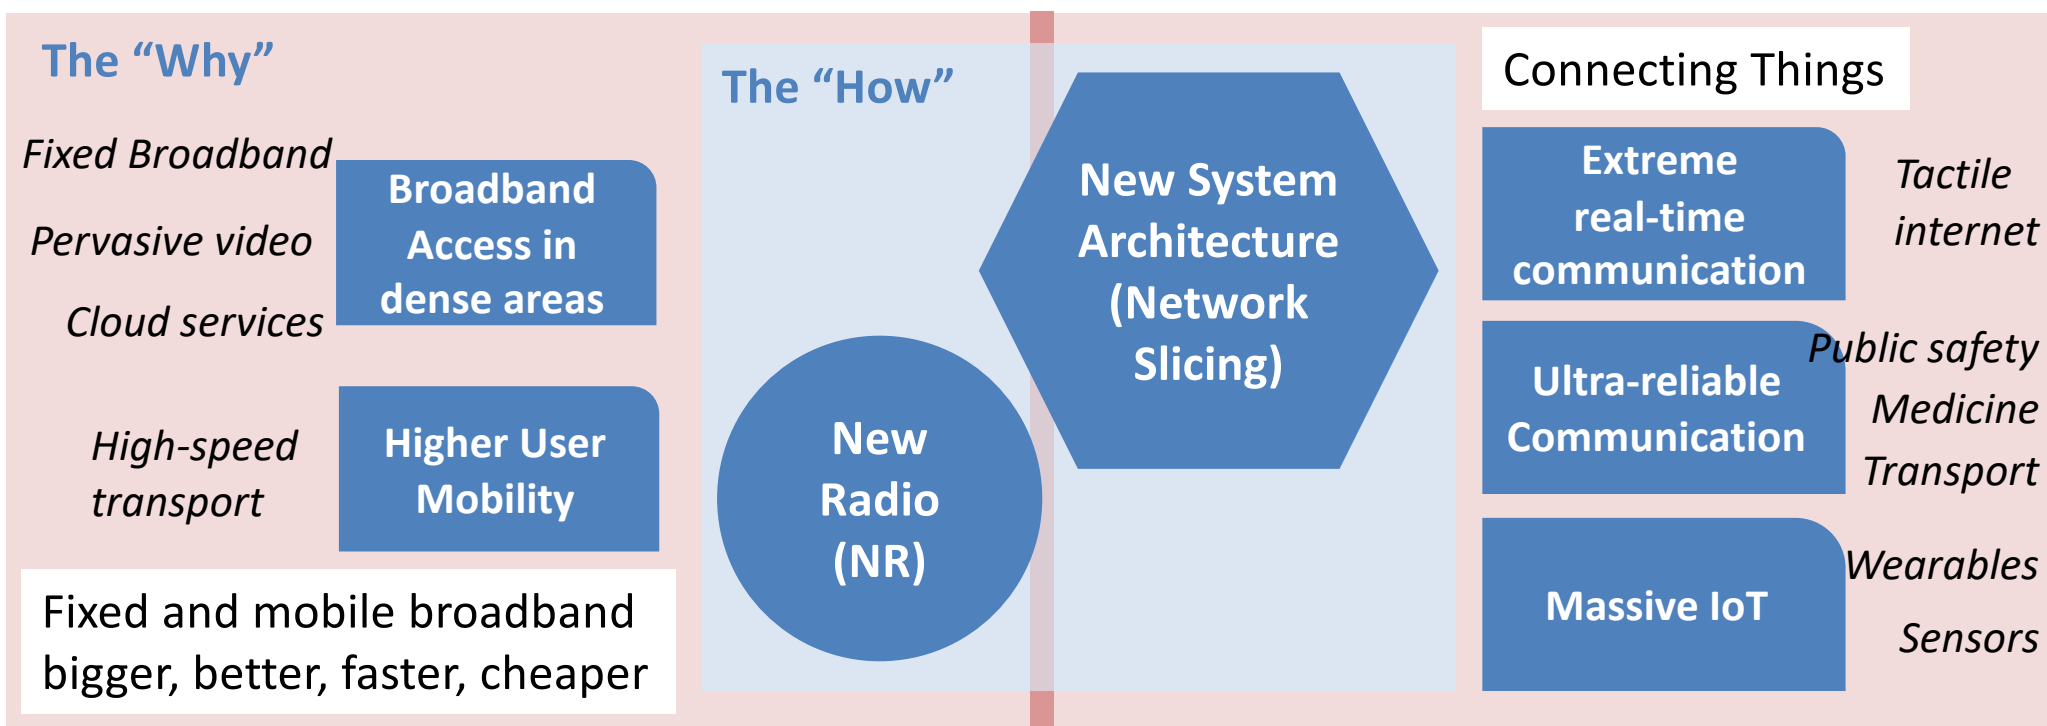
The “Why”

Fixed Broadband

Pervasive video

Cloud services

Broadband Access in dense areas

High-speed transport

Higher User Mobility

Fixed and mobile broadband bigger, better, faster, cheaper

The “How”

New Radio (NR)

New System Architecture (Network Slicing)

Connecting Things

Extreme real-time communication

Tactile internet

Ultra-reliable Communication

Public safety

Medicine

Transport

Massive IoT

Wearables

Sensors